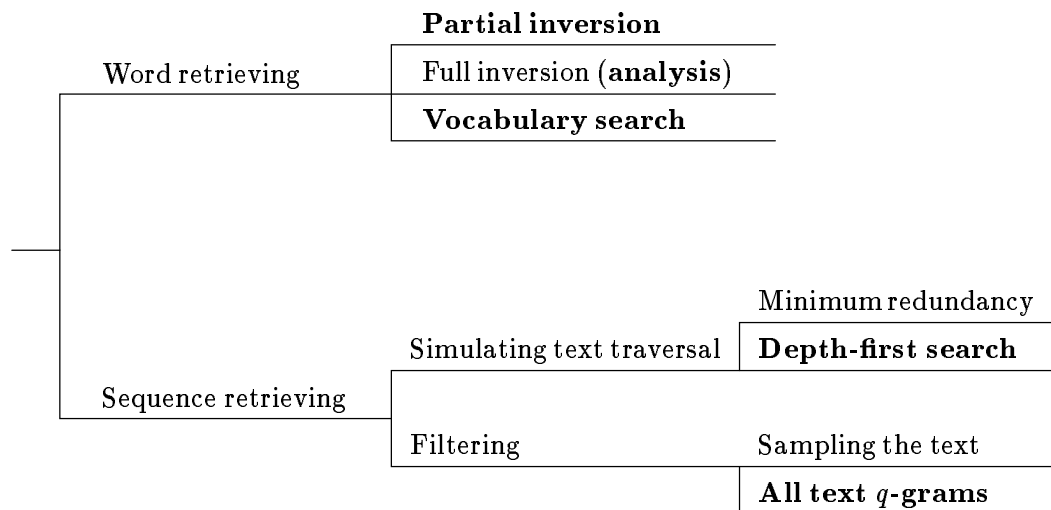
Word retrieving

Partial inversion

Full inversion (analysis)

Vocabulary search

Sequence retrieving

Simulating text traversal

Minimum redundancy

Depth-first search

Filtering

Sampling the text

All text $q$-grams